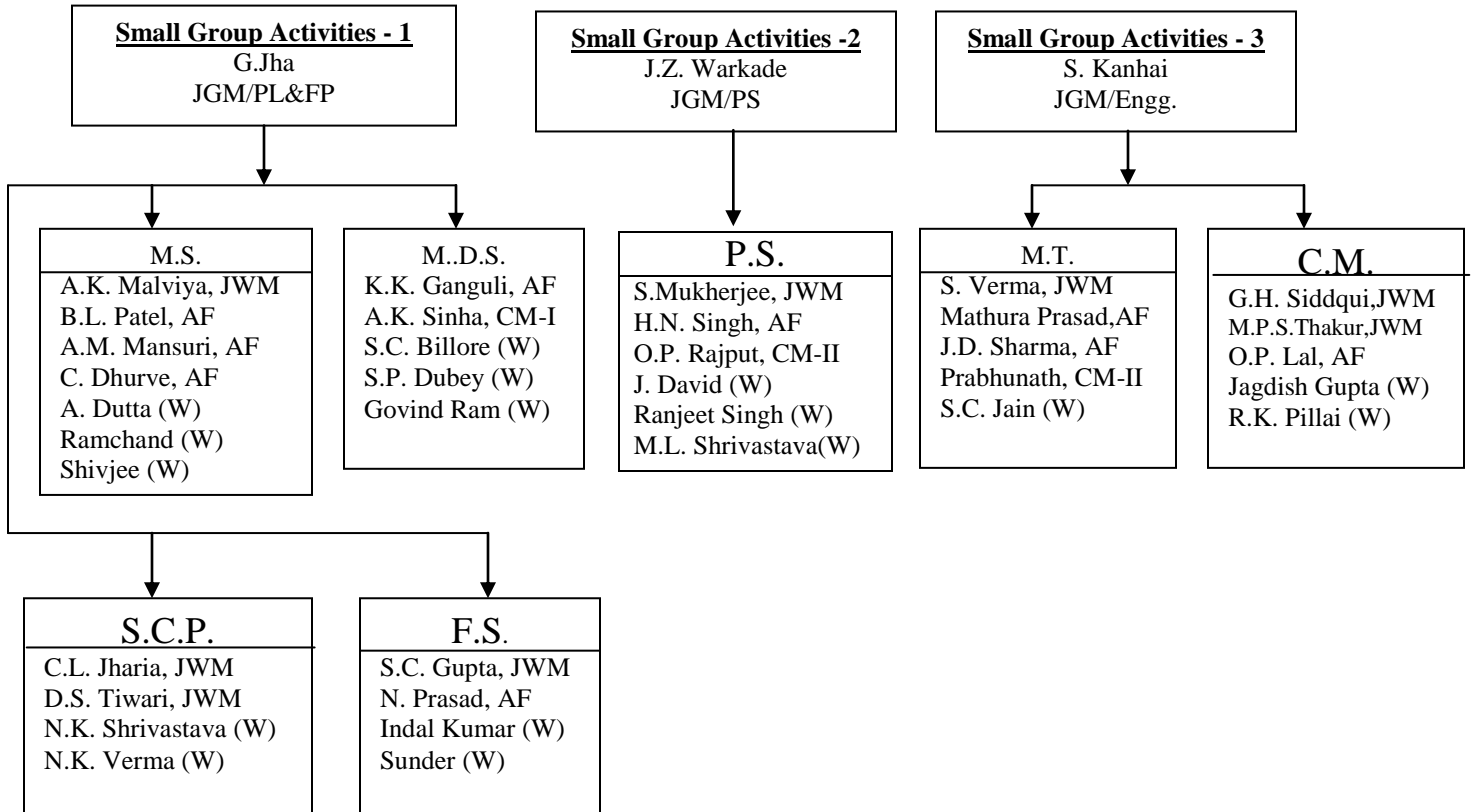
Small Group Activities - 1
G.Jha
JGM/PL&FP

Small Group Activities -2
J.Z. Warkade
JGM/PS

Small Group Activities - 3
S. Kanhai
JGM/Engg.

M.S.
A.K. Malviya, JWM
B.L. Patel, AF
A.M. Mansuri, AF
C. Dhurve, AF
A. Dutta (W)
Ramchand (W)
Shivjee (W)

M..D.S.
K.K. Ganguli, AF
A.K. Sinha, CM-I
S.C. Billore (W)
S.P. Dubey (W)
Govind Ram (W)

P.S.
S.Mukherjee, JWM
H.N. Singh, AF
O.P. Rajput, CM-II
J. David (W)
Ranjeet Singh (W)
M.L. Shrivastava(W)

M.T.
S. Verma, JWM
Mathura Prasad,AF
J.D. Sharma, AF
Prabhunath, CM-II
S.C. Jain (W)

C.M.
G.H. Siddqui,JWM
M.P.S.Thakur,JWM
O.P. Lal, AF
Jagdish Gupta (W)
R.K. Pillai (W)

S.C.P.
C.L. Jharia, JWM
D.S. Tiwari, JWM
N.K. Shrivastava (W)
N.K. Verma (W)

F.S.
S.C. Gupta, JWM
N. Prasad, AF
Indal Kumar (W)
Sunder (W)